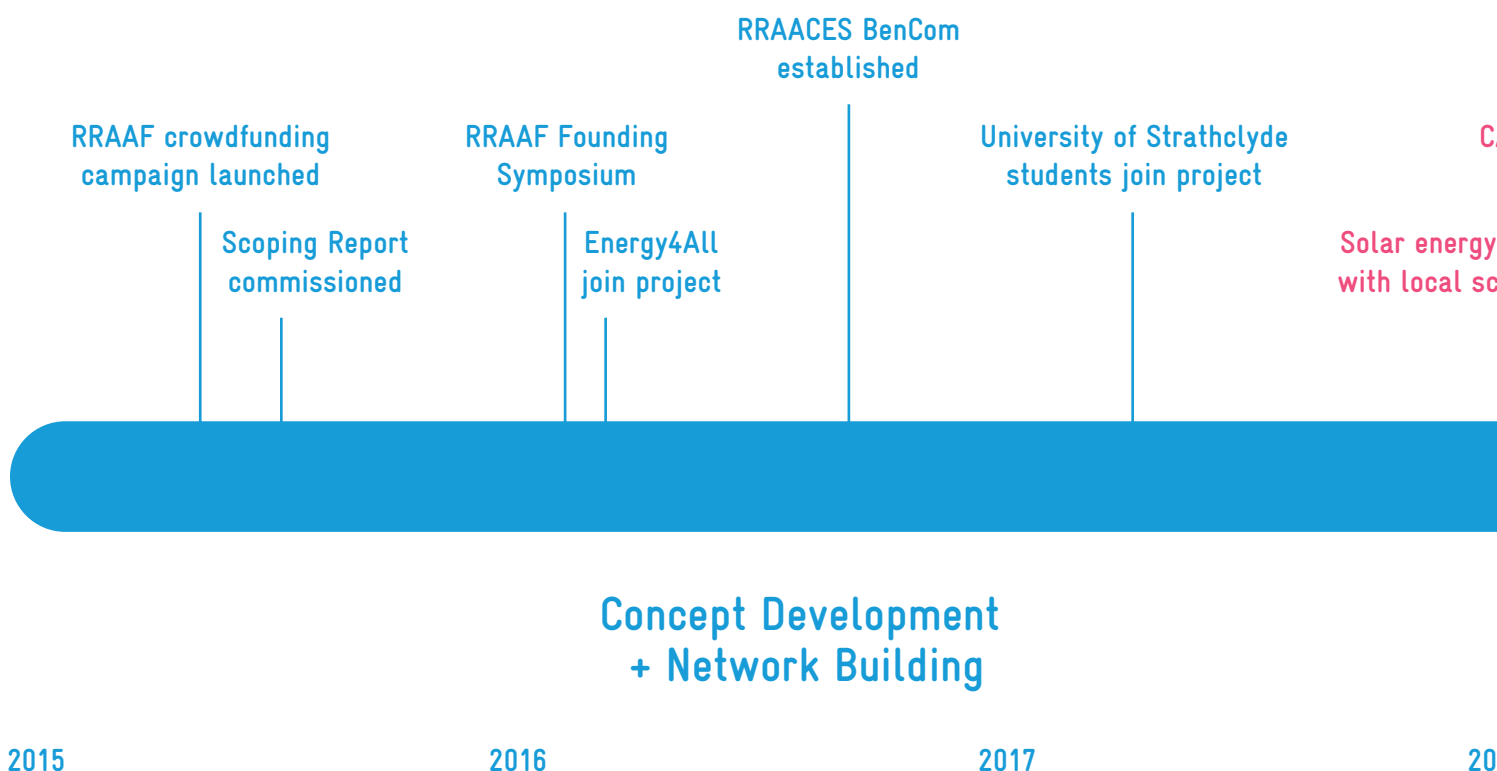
RRAACES BenCom established

RRAAF crowdfunding campaign launched

RRAAF Founding Symposium

University of Strathclyde students join project

C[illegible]

Scoping Report commissioned

Energy4All join project

Solar energy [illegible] with local sc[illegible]

Concept Development + Network Building

2015

2016

2017

20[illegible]